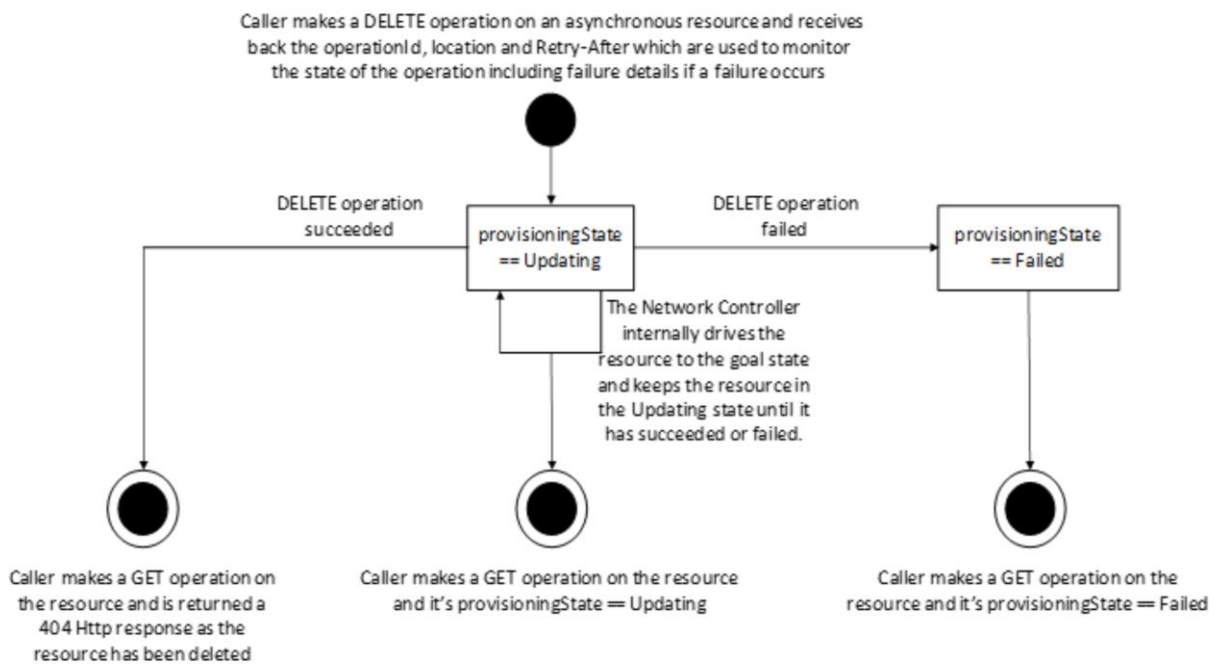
Caller makes a DELETE operation on an asynchronous resource and receives back the operationId, location and Retry-After which are used to monitor the state of the operation including failure details if a failure occurs

DELETE operation succeeded

provisioningState == Updating

DELETE operation failed

provisioningState == Failed

The Network Controller internally drives the resource to the goal state and keeps the resource in the Updating state until it has succeeded or failed.

Caller makes a GET operation on the resource and is returned a 404 Http response as the resource has been deleted

Caller makes a GET operation on the resource and it's provisioningState == Updating

Caller makes a GET operation on the resource and it's provisioningState == Failed